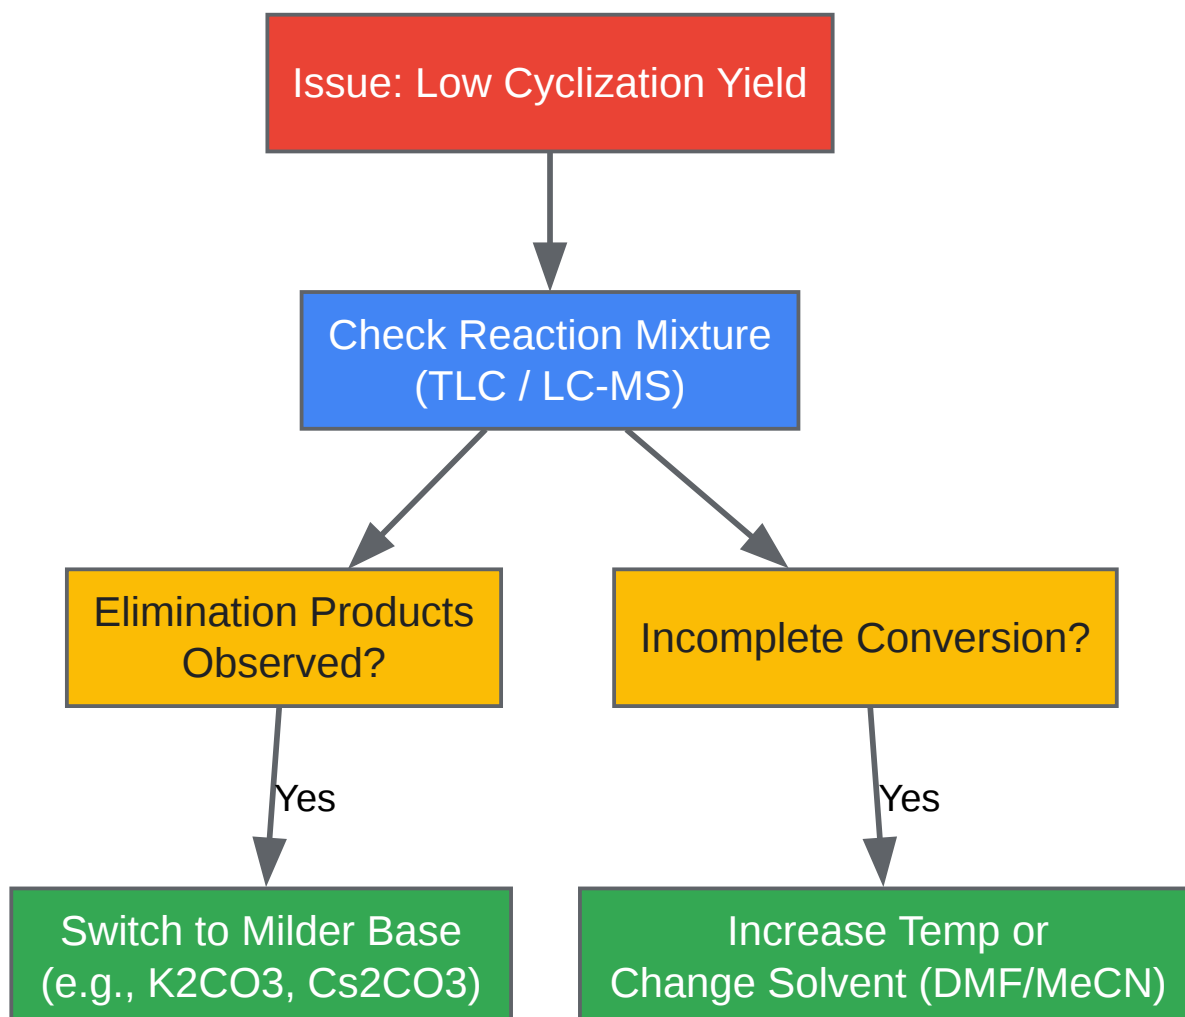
Issue: Low Cyclization Yield

Check Reaction Mixture
(TLC / LC-MS)

Elimination Products Observed?

Incomplete Conversion?

Yes

Yes

Switch to Milder Base
(e.g., K2CO3, Cs2CO3)

Increase Temp or
Change Solvent (DMF/MeCN)